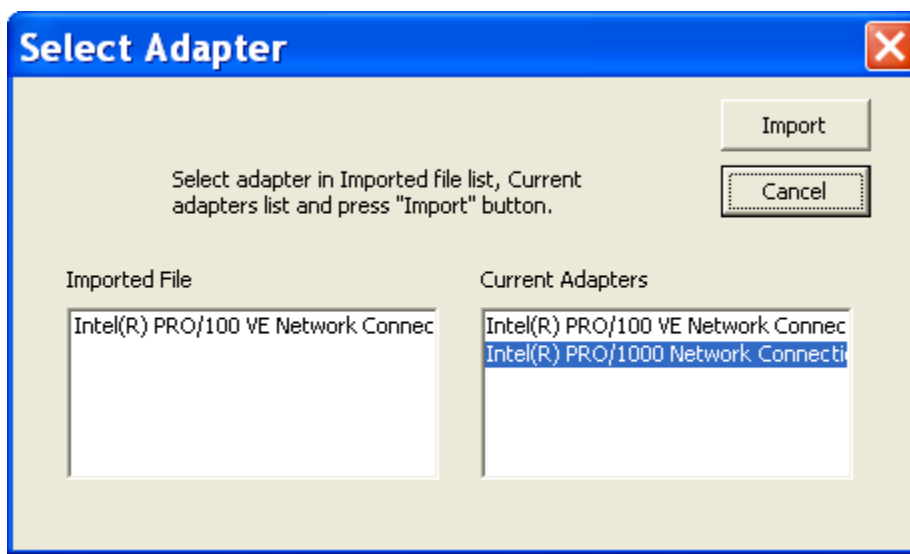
Select Adapter

Import

Cancel

Select adapter in Imported file list, Current adapters list and press "Import" button.

Imported File

Intel(R) PRO/100 VE Network Connec

Current Adapters

Intel(R) PRO/100 VE Network Connec
Intel(R) PRO/1000 Network Connecti